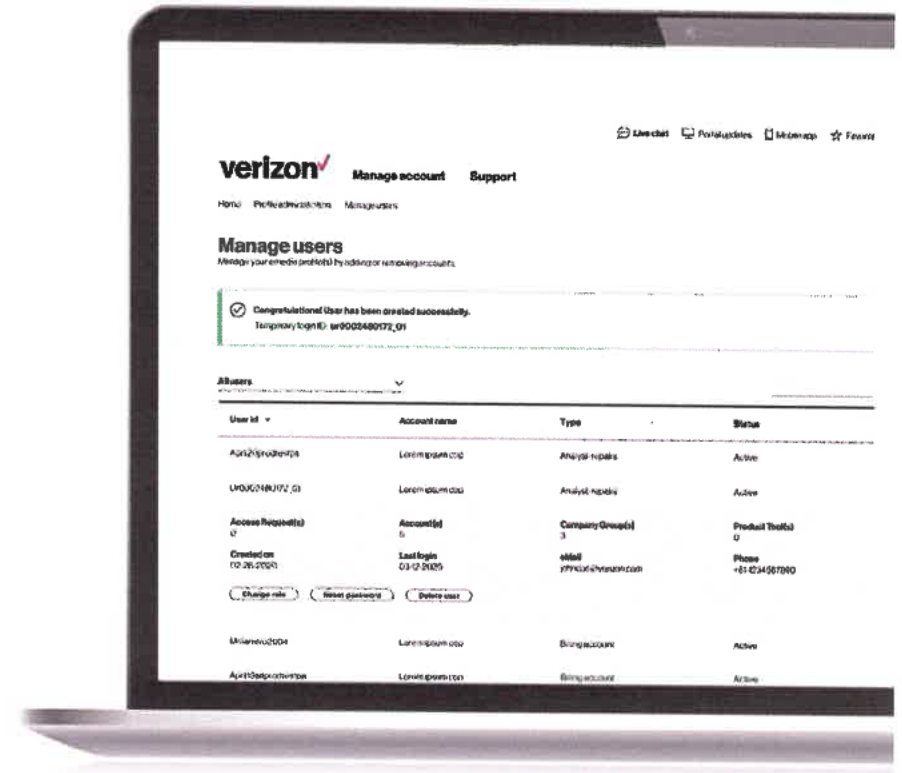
Live chat  Portal updates  Mobile app  Favorites

verizon✓  Manage account  Support

Home  Profile administration  Manage users

Manage users
Manage your emedia profile(s) by adding or removing accounts.

Congratulations! User has been created successfully.
Temporary login ID: ur0002480172_01

All users

| User id | Account name | Type | Status |
|---|---|---|---|
| April2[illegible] | Lorem ipsum dolor | Analyst repairs | Active |
| Ur0002480172_01 | Lorem ipsum dolor | Analyst repairs | Active |
| Access Request(s) 0 | Account(s) 5 | Company Group(s) 3 | Product Tool(s) 0 |
| Created on 02.26.2025 | Last login 03.12.2025 | eMail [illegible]@verizon.com | Phone +81 1234567890 |

Change role  Reset password  Delete user

| Mi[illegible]2004 | Lorem ipsum dolor | Billing account | Active |
|---|---|---|---|
| April3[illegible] | Lorem ipsum dolor | Billing account | Active |